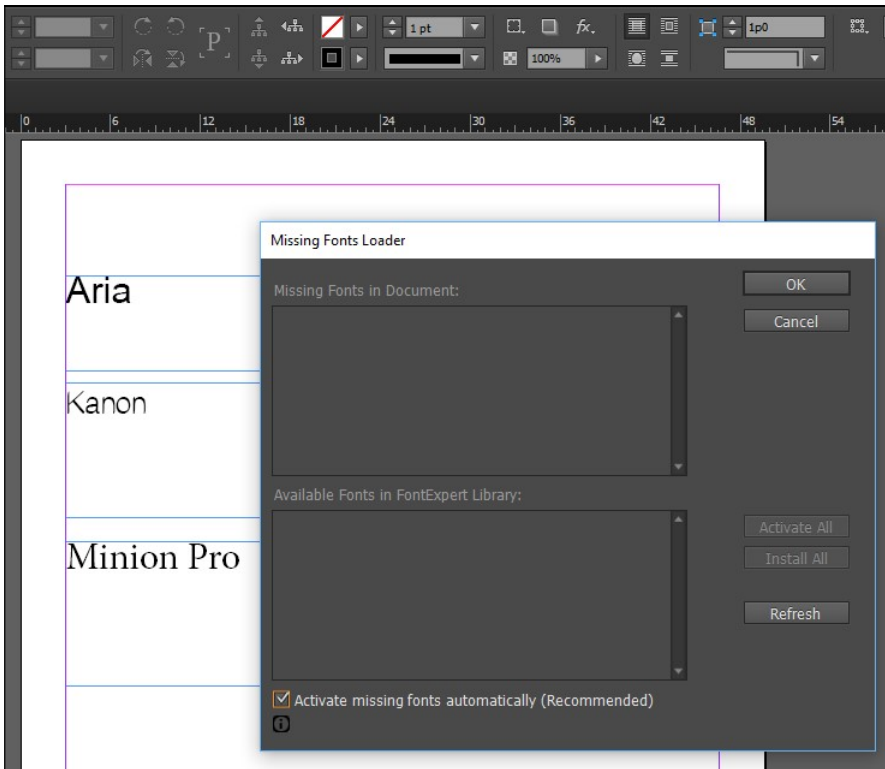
1 pt
100%
1p0
0 6 12 18 24 30 36 42 48 54

Aria

Kanon

Minion Pro

Missing Fonts Loader

Missing Fonts in Document:

Available Fonts in FontExpert Library:

OK

Cancel

Activate All

Install All

Refresh

Activate missing fonts automatically (Recommended)